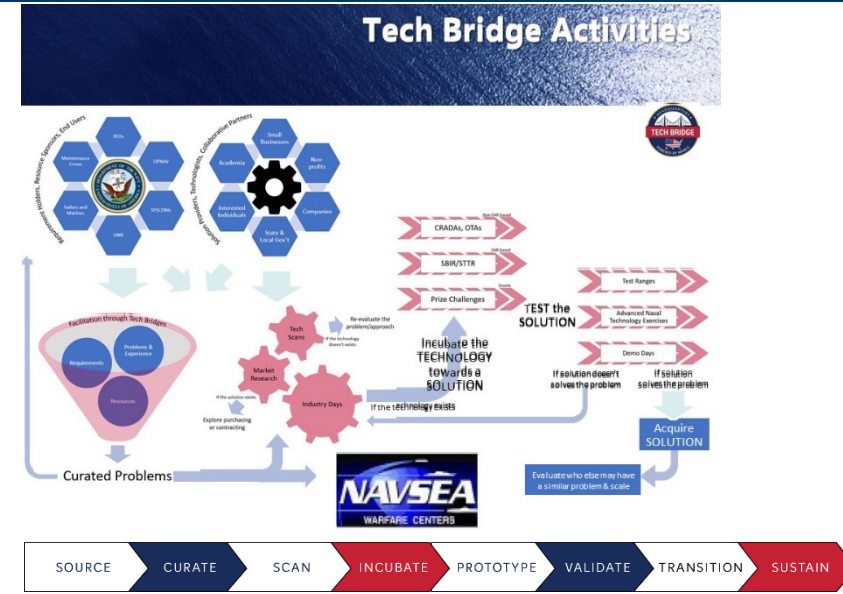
Tech Bridge Activities

TECH BRIDGE

Requirement Holders, Resource Sponsors, End Users

PEOs
OPNAV
SYSCOMs
ONR
Sailors and Marines
Maintenance Crews

Solution Providers, Technologists, Collaborative Partners

Small Businesses
Non profits
Companies
State & Local Gov't
Interested Individuals
Academia

Facilitation through Tech Bridges

Requirements
Problems & Experience
Resources

Curated Problems

Tech Scans
Re-evaluate the problem/approach
If the technology doesn't exists
Market Research
Industry Days
If the solution exists
Explore purchasing or contracting
If the technology exists

CRADAs, OTAs
SBIR/STTR
Prize Challenges

Incubate the TECHNOLOGY towards a SOLUTION

TEST the SOLUTION

Test Ranges
Advanced Naval Technology Exercises
Demo Days

If solution doesn't solves the problem
If solution solves the problem

Acquire SOLUTION

Evaluate who else may have a similar problem & scale

NAVSEA
WARFARE CENTERS

SOURCE
CURATE
SCAN
INCUBATE
PROTOTYPE
VALIDATE
TRANSITION
SUSTAIN